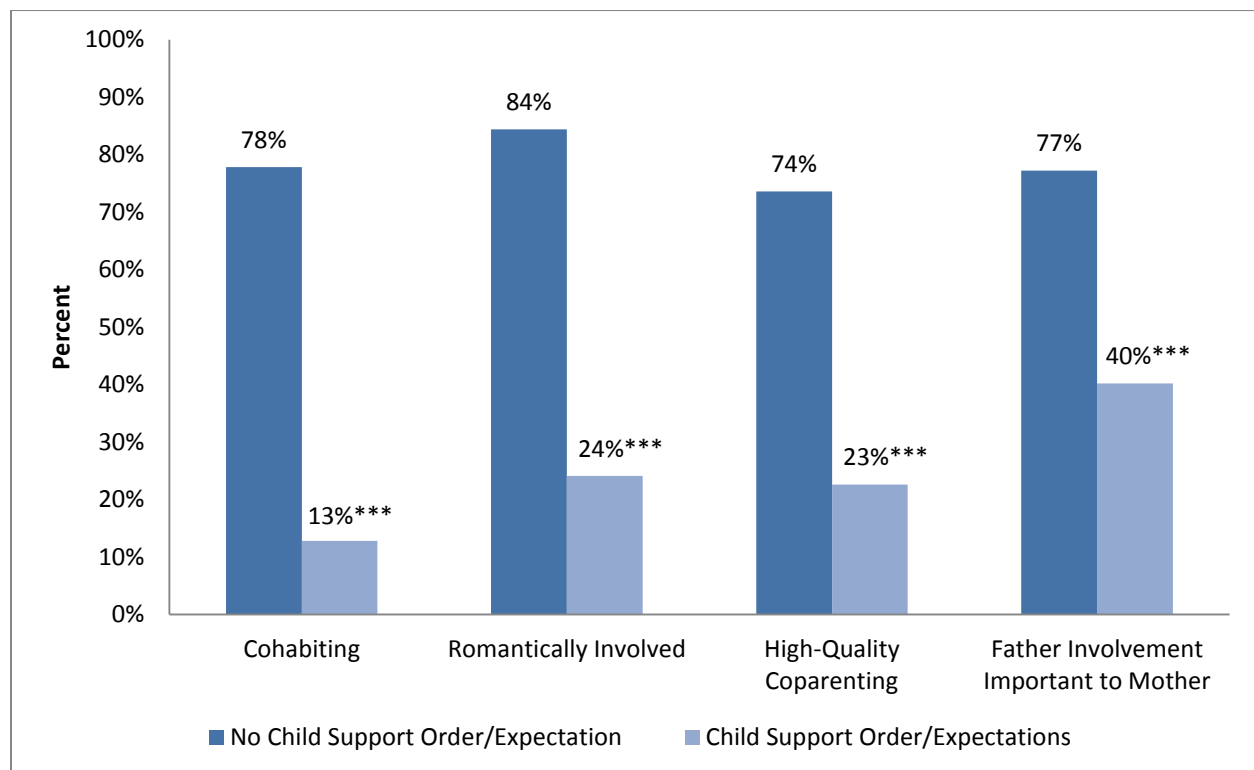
100%
90%
80%
70%
60%
50%
40%
30%
20%
10%
0%

Percent

78%
13%***
84%
24%***
74%
23%***
77%
40%***

Cohabiting
Romantically Involved
High-Quality Coparenting
Father Involvement Important to Mother

No Child Support Order/Expectation
Child Support Order/Expectations